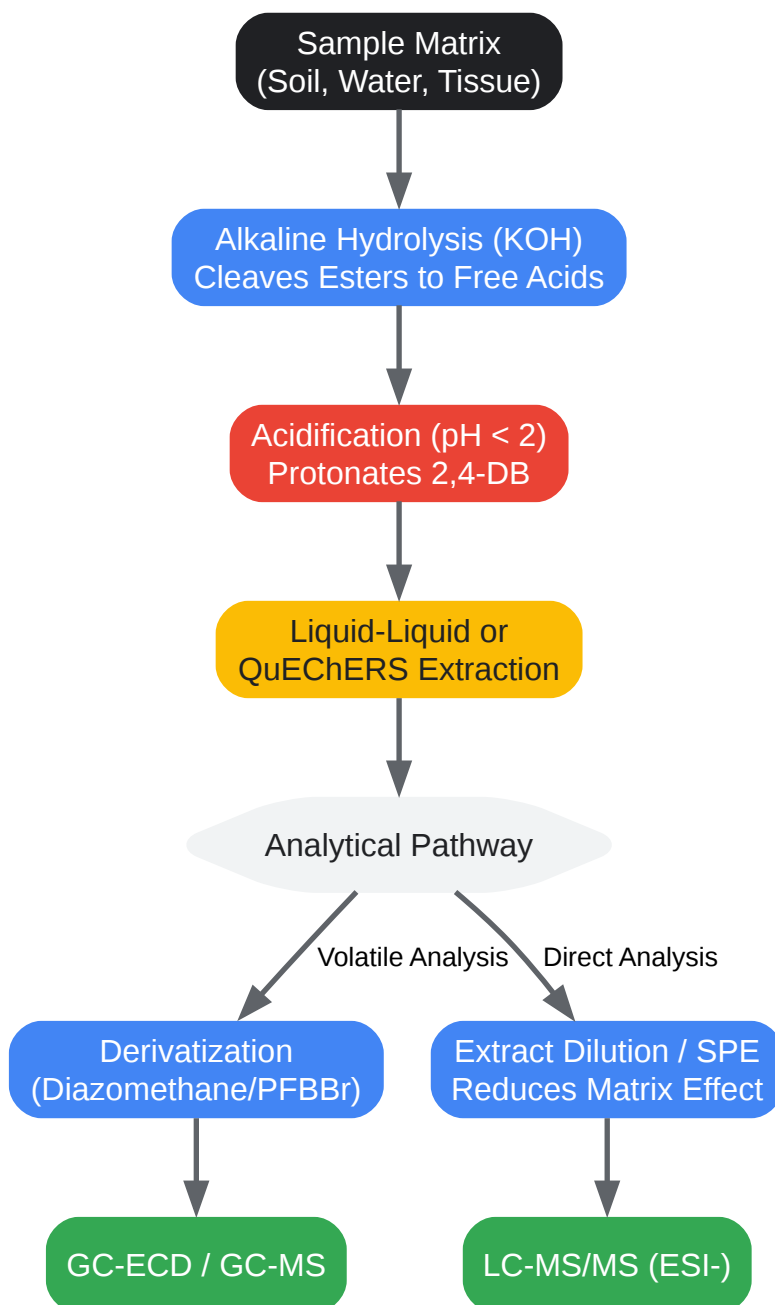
Sample Matrix
(Soil, Water, Tissue)

Alkaline Hydrolysis (KOH)
Cleaves Esters to Free Acids

Acidification (pH < 2)
Protonates 2,4-DB

Liquid-Liquid or
QuEChERS Extraction

Analytical Pathway

Volatile Analysis

Direct Analysis

Derivatization
(Diazomethane/PFBBr)

Extract Dilution / SPE
Reduces Matrix Effect

GC-ECD / GC-MS

LC-MS/MS (ESI-)